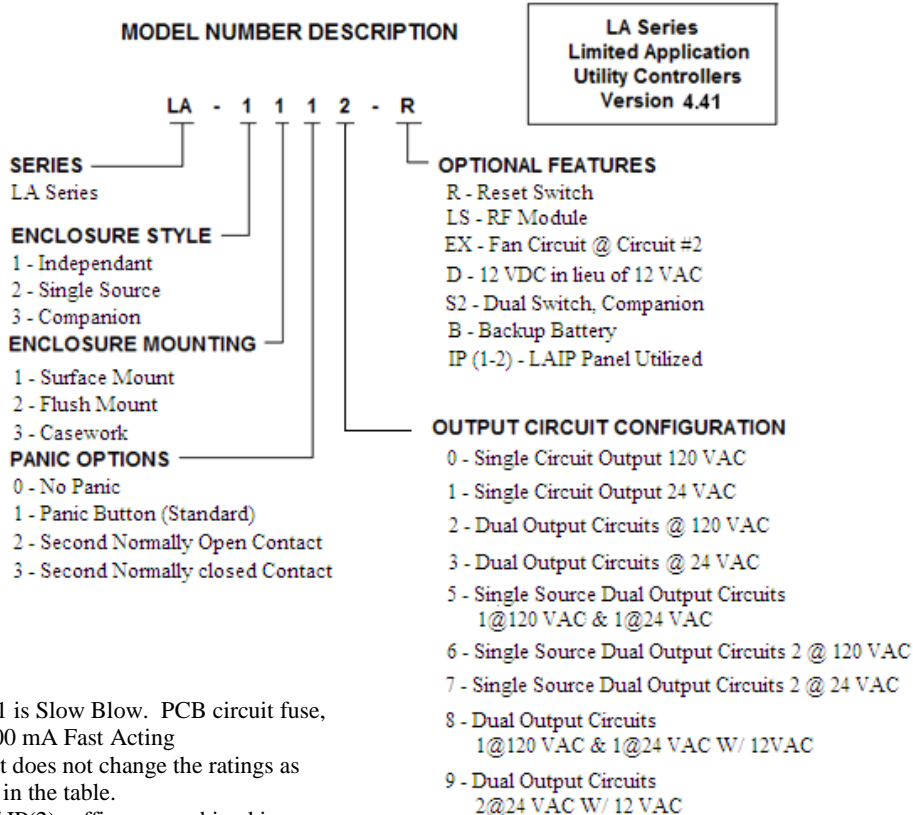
MODEL NUMBER DESCRIPTION

LA Series
Limited Application
Utility Controllers
Version 4.41

LA - 1 1 1 2 - R

SERIES
LA Series

ENCLOSURE STYLE
1 - Independant
2 - Single Source
3 - Companion

ENCLOSURE MOUNTING
1 - Surface Mount
2 - Flush Mount
3 - Casework

PANIC OPTIONS
0 - No Panic
1 - Panic Button (Standard)
2 - Second Normally Open Contact
3 - Second Normally closed Contact

OPTIONAL FEATURES
R - Reset Switch
LS - RF Module
EX - Fan Circuit @ Circuit #2
D - 12 VDC in lieu of 12 VAC
S2 - Dual Switch, Companion
B - Backup Battery
IP (1-2) - LAIP Panel Utilized

OUTPUT CIRCUIT CONFIGURATION
0 - Single Circuit Output 120 VAC
1 - Single Circuit Output 24 VAC
2 - Dual Output Circuits @ 120 VAC
3 - Dual Output Circuits @ 24 VAC
5 - Single Source Dual Output Circuits 1@120 VAC & 1@24 VAC
6 - Single Source Dual Output Circuits 2 @ 120 VAC
7 - Single Source Dual Output Circuits 2 @ 24 VAC
8 - Dual Output Circuits 1@120 VAC & 1@24 VAC W/ 12VAC
9 - Dual Output Circuits 2@24 VAC W/ 12 VAC

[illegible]1 is Slow Blow. PCB circuit fuse, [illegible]00 mA Fast Acting
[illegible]t does not change the ratings as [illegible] in the table.
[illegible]